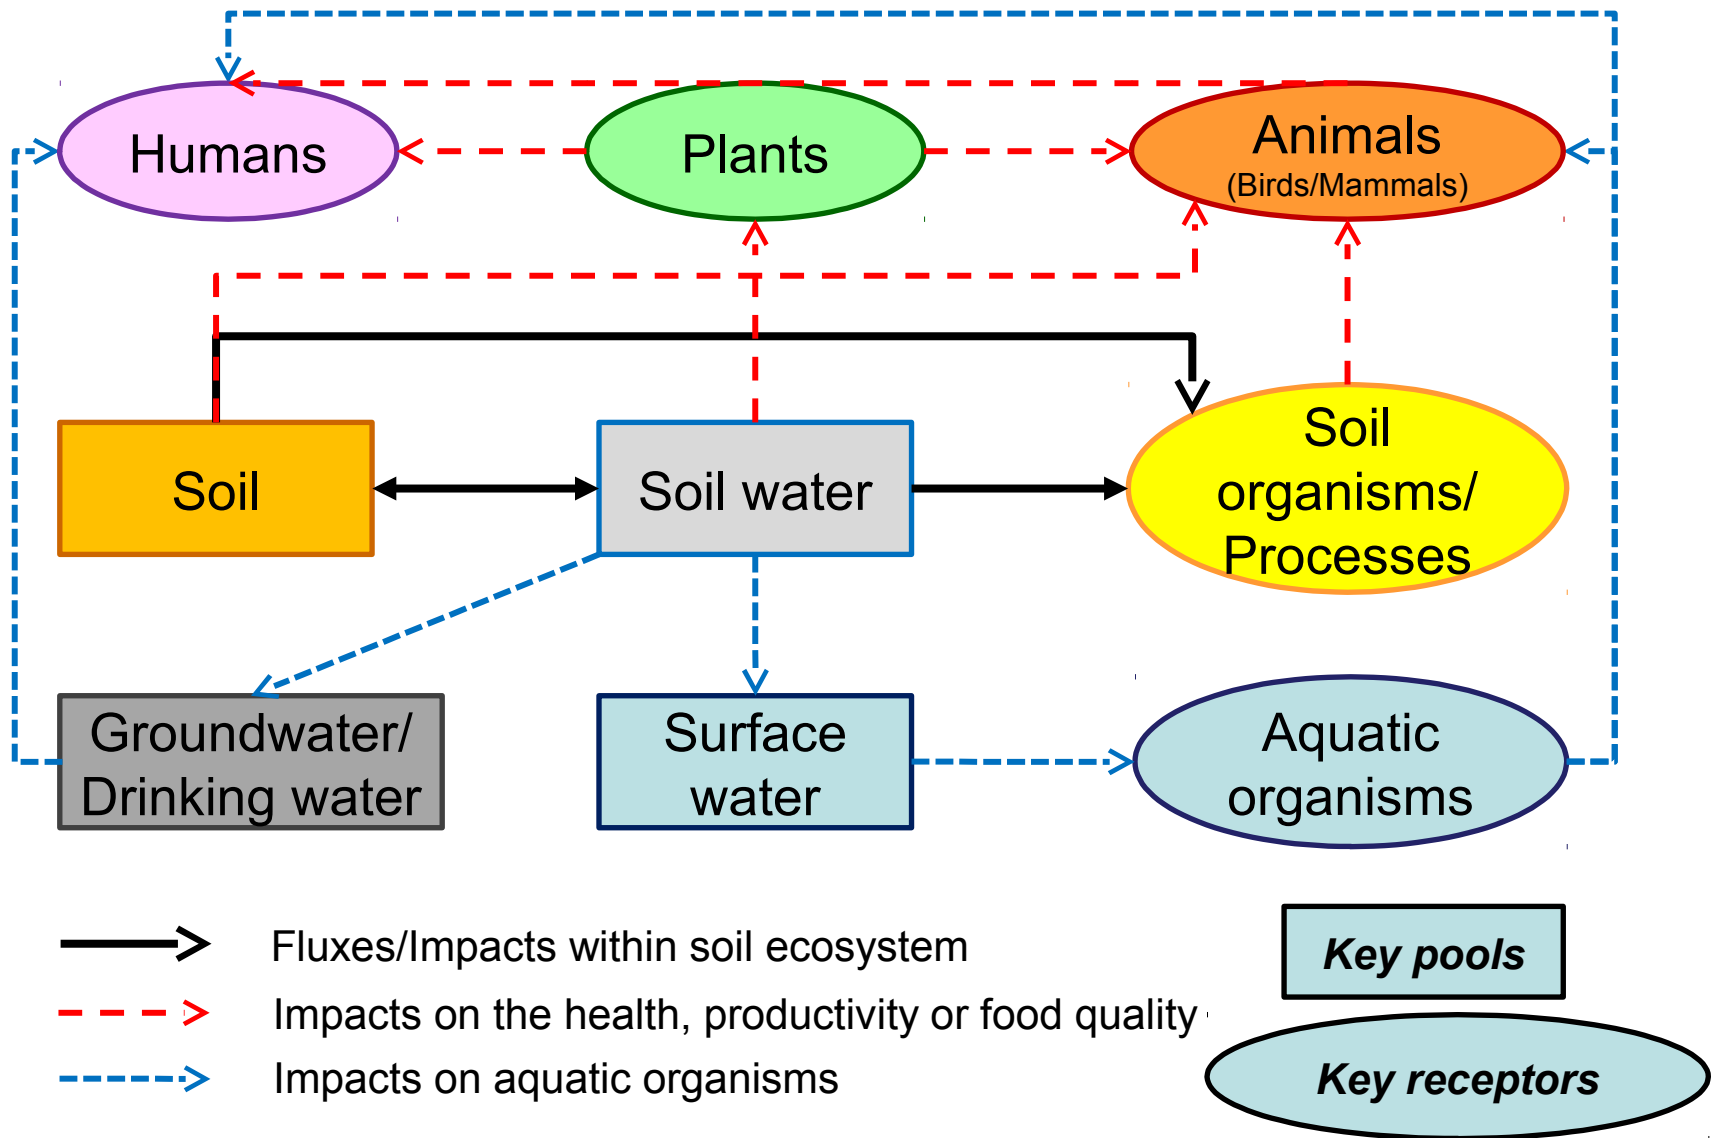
Humans

Plants

Animals
(Birds/Mammals)

Soil

Soil water

Soil organisms/ Processes

Groundwater/ Drinking water

Surface water

Aquatic organisms

Fluxes/Impacts within soil ecosystem

Impacts on the health, productivity or food quality

Impacts on aquatic organisms

Key pools

Key receptors